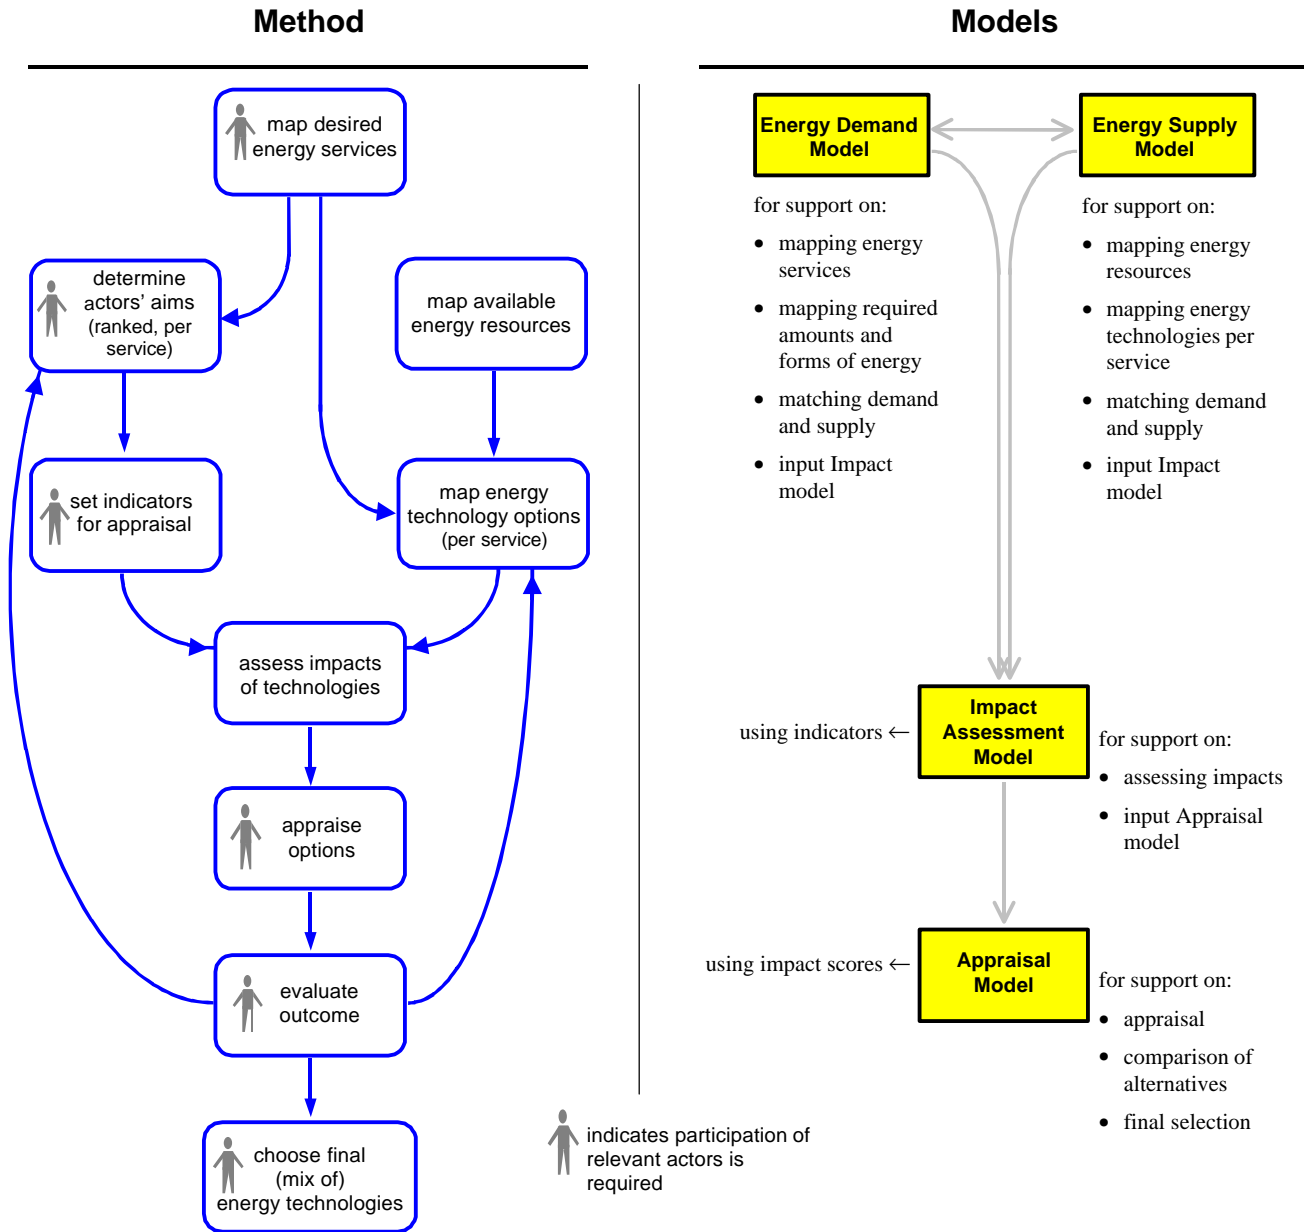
Method

map desired energy services

determine actors' aims (ranked, per service)

map available energy resources

set indicators for appraisal

map energy technology options (per service)

assess impacts of technologies

appraise options

evaluate outcome

choose final (mix of) energy technologies

Models

Energy Demand Model

Energy Supply Model

for support on:

- mapping energy services
- mapping required amounts and forms of energy
- matching demand and supply
- input Impact model

for support on:

- mapping energy resources
- mapping energy technologies per service
- matching demand and supply
- input Impact model

using indicators ←

Impact Assessment Model

for support on:

- assessing impacts
- input Appraisal model

using impact scores ←

Appraisal Model

for support on:

- appraisal
- comparison of alternatives
- final selection

indicates participation of relevant actors is required